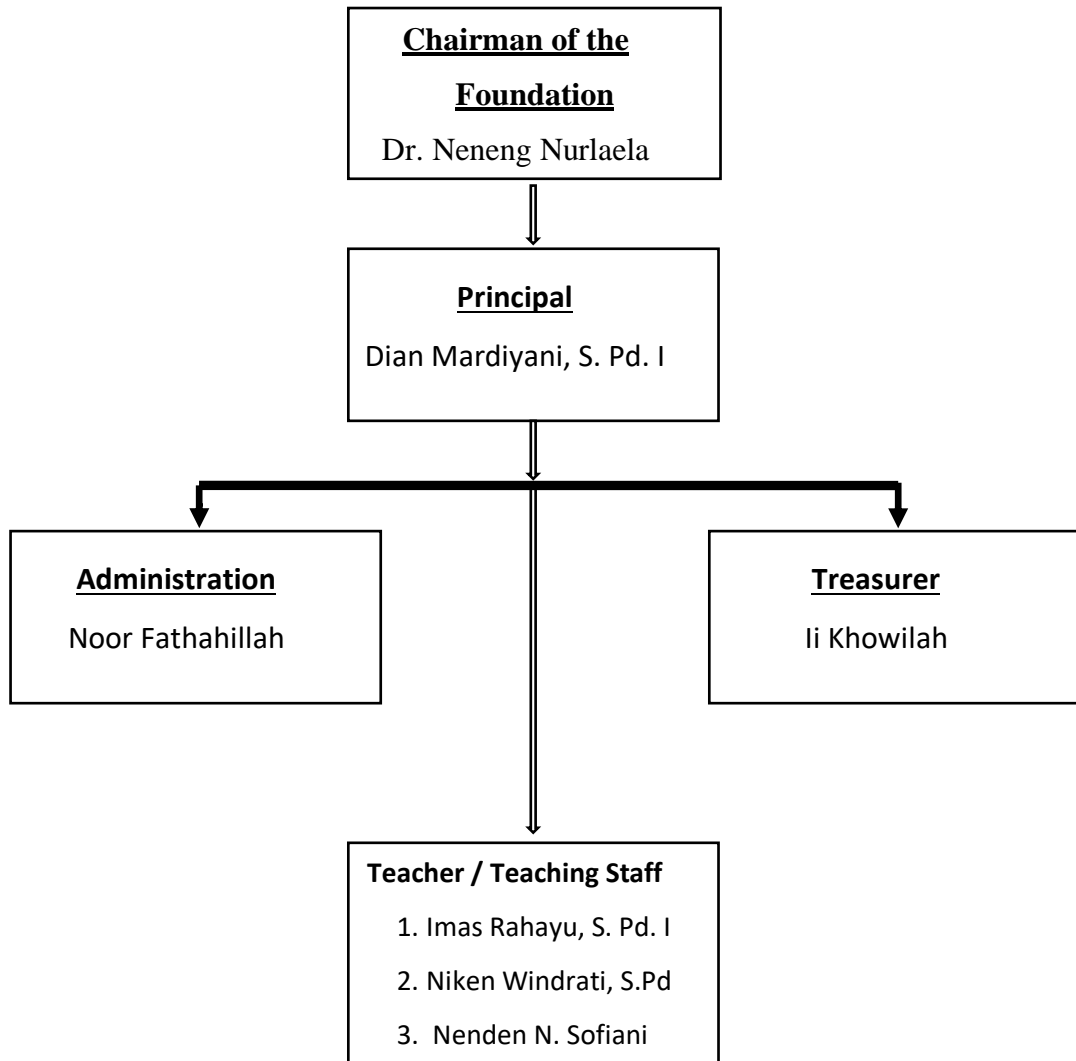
Chairman of the Foundation
Dr. Neneng Nurlaela

Principal
Dian Mardiyani, S. Pd. I

Administration
Noor Fathahillah

Treasurer
Ii Khowilah

Teacher / Teaching Staff
1. Imas Rahayu, S. Pd. I
2. Niken Windrati, S.Pd
3. Nenden N. Sofiani